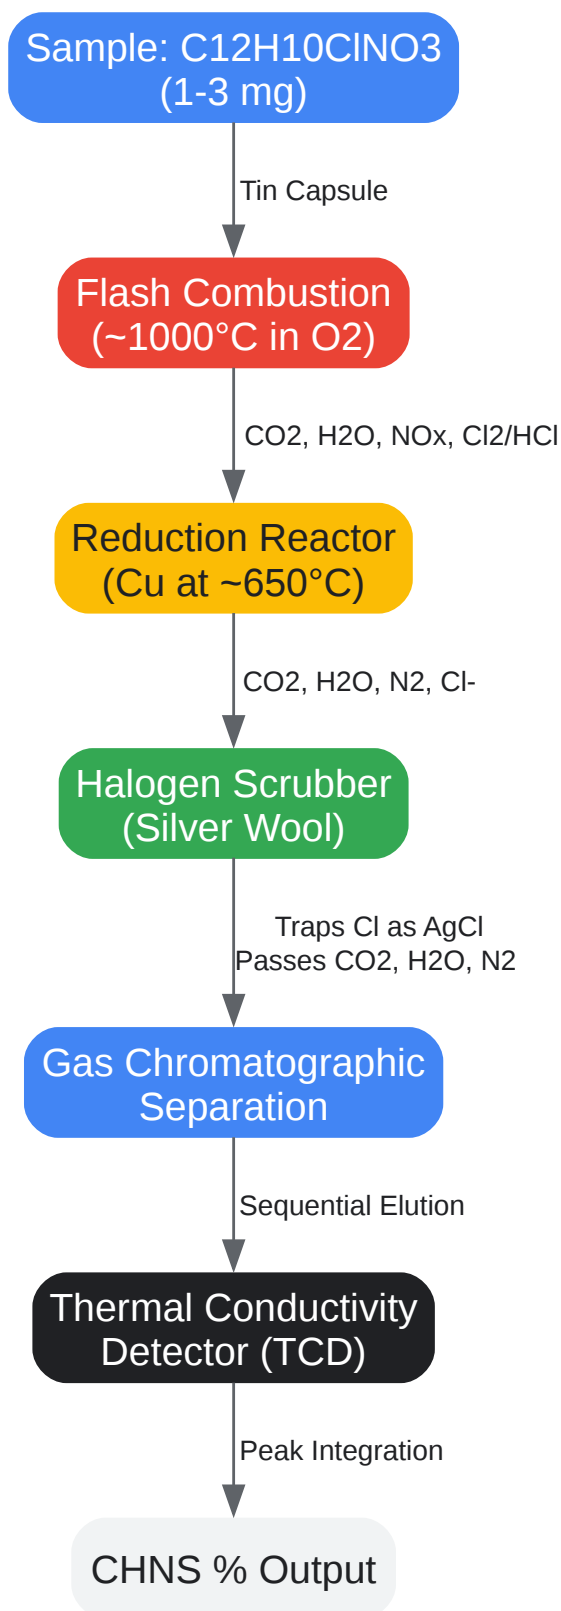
Sample: C12H10ClNO3
(1-3 mg)

Tin Capsule

Flash Combustion
(~1000°C in O2)

CO2, H2O, NOx, Cl2/HCl

Reduction Reactor
(Cu at ~650°C)

CO2, H2O, N2, Cl-

Halogen Scrubber
(Silver Wool)

Traps Cl as AgCl
Passes CO2, H2O, N2

Gas Chromatographic
Separation

Sequential Elution

Thermal Conductivity
Detector (TCD)

Peak Integration

CHNS % Output